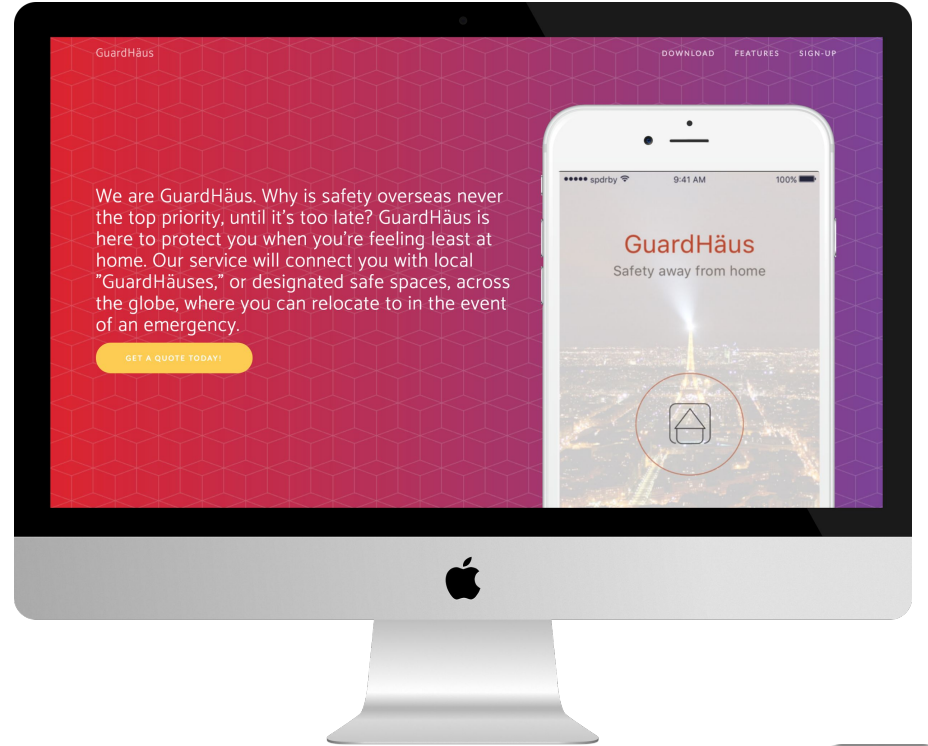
GuardHäus

DOWNLOAD FEATURES SIGN-UP

We are GuardHäus. Why is safety overseas never the top priority, until it's too late? GuardHäus is here to protect you when you're feeling least at home. Our service will connect you with local "GuardHäuses," or designated safe spaces, across the globe, where you can relocate to in the event of an emergency.

GET A QUOTE TODAY!

●●●●● spdrby 9:41 AM 100%

GuardHäus

Safety away from home